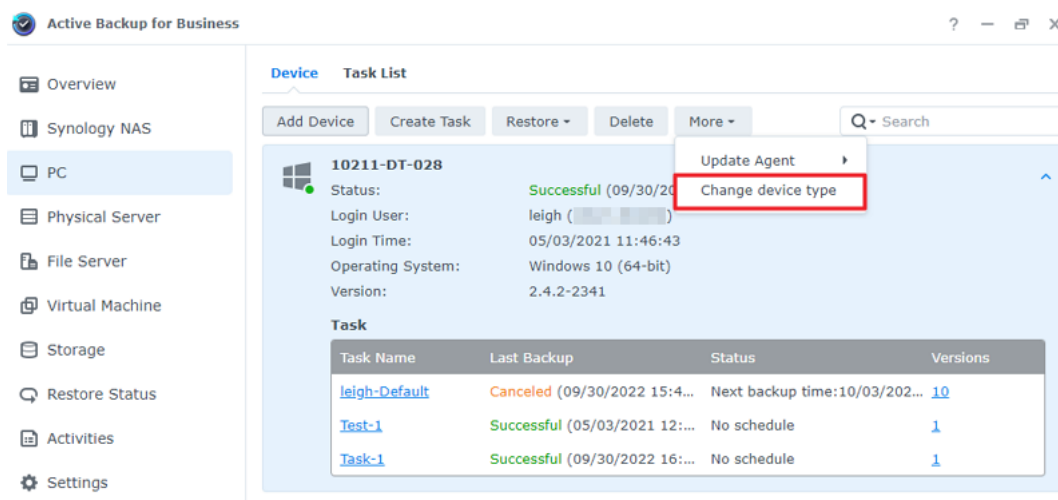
Active Backup for Business

? — ⧉ ✕

Overview
Synology NAS
PC
Physical Server
File Server
Virtual Machine
Storage
Restore Status
Activities
Settings

Device Task List

Add Device Create Task Restore ▾ Delete More ▾

Search

Update Agent
Change device type

10211-DT-028
Status: Successful (09/30/20
Login User: leigh ([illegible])
Login Time: 05/03/2021 11:46:43
Operating System: Windows 10 (64-bit)
Version: 2.4.2-2341

Task

| Task Name | Last Backup | Status | Versions |
|---|---|---|---|
| leigh-Default | Canceled (09/30/2022 15:4... | Next backup time:10/03/202... | 10 |
| Test-1 | Successful (05/03/2021 12:... | No schedule | 1 |
| Task-1 | Successful (09/30/2022 16:... | No schedule | 1 |